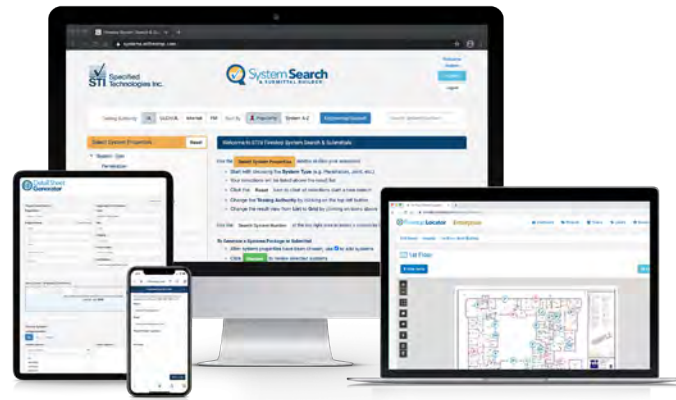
STI Specified Technologies Inc.

SystemSearch & SUBMITTAL BUILDER

Select System Properties

Reset

Welcome to STI's Firestop System Search & Submittals

Use the Select System Properties

Start with choosing the System Type

Click the Reset

Change the Testing Authority

Change the result view from List to Grid

To Generate a Systems Package or Submittal

After system properties have been chosen

Click

DataSheet Generator

Firestop Locator

1st Floor